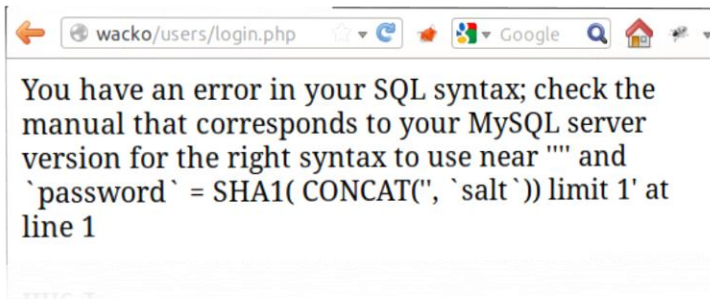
wacko/users/login.php

Google

You have an error in your SQL syntax; check the manual that corresponds to your MySQL server version for the right syntax to use near '''' and `password` = SHA1( CONCAT('', `salt`)) limit 1' at line 1